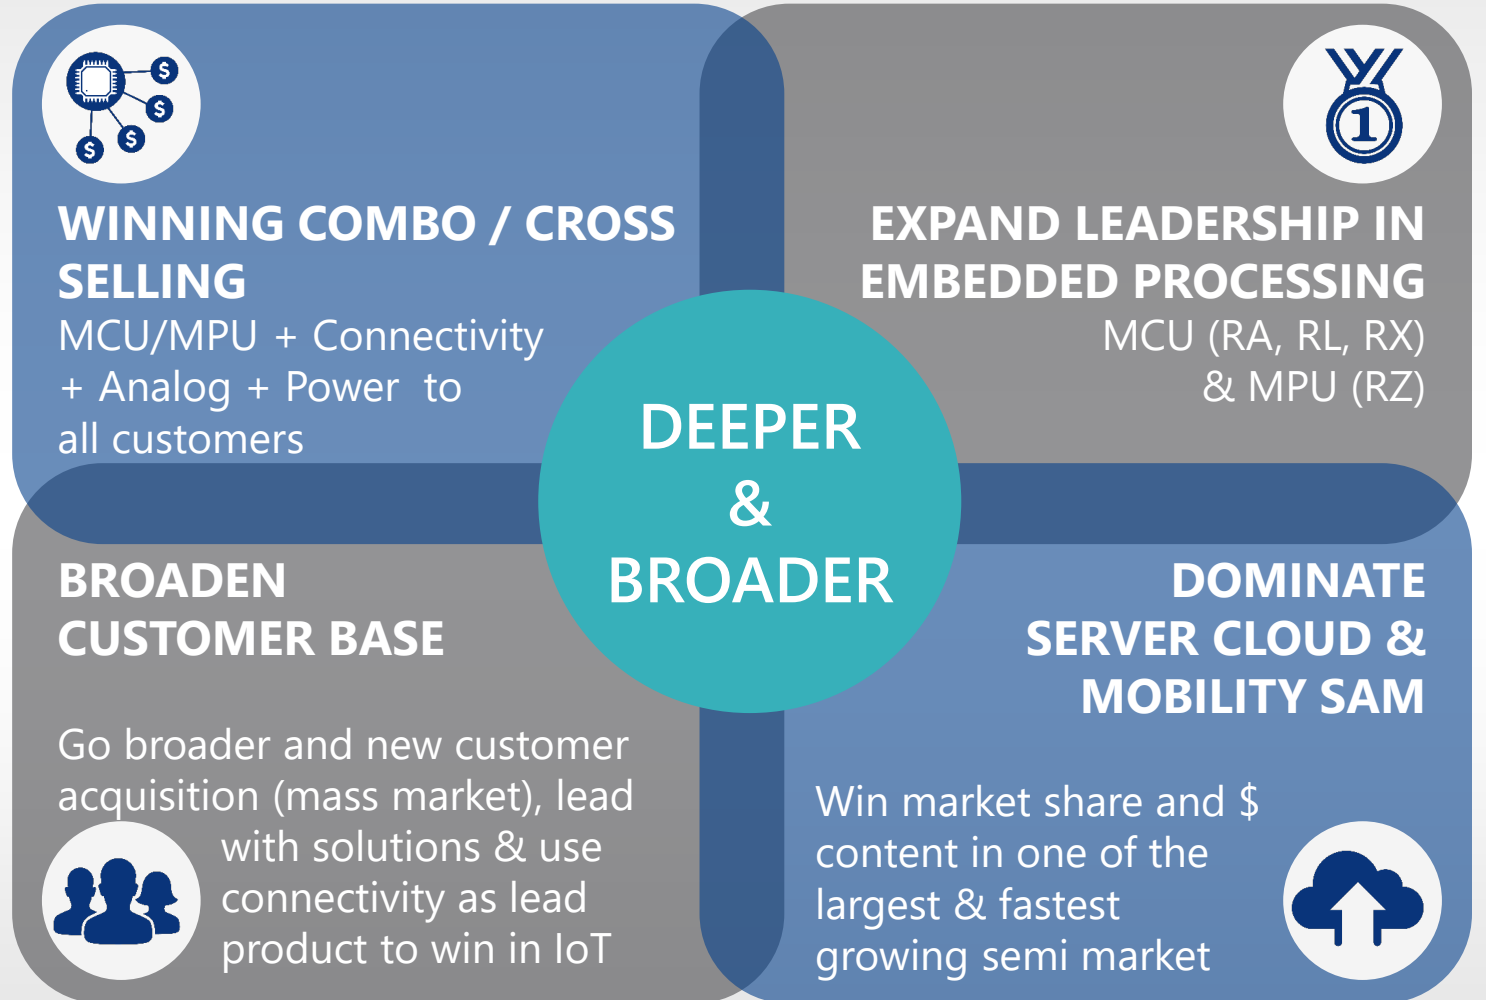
WINNING COMBO / CROSS SELLING
MCU/MPU + Connectivity + Analog + Power to all customers

EXPAND LEADERSHIP IN EMBEDDED PROCESSING
MCU (RA, RL, RX) & MPU (RZ)

DEEPER & BROADER

BROADEN CUSTOMER BASE

Go broader and new customer acquisition (mass market), lead with solutions & use connectivity as lead product to win in IoT

DOMINATE SERVER CLOUD & MOBILITY SAM

Win market share and $ content in one of the largest & fastest growing semi market